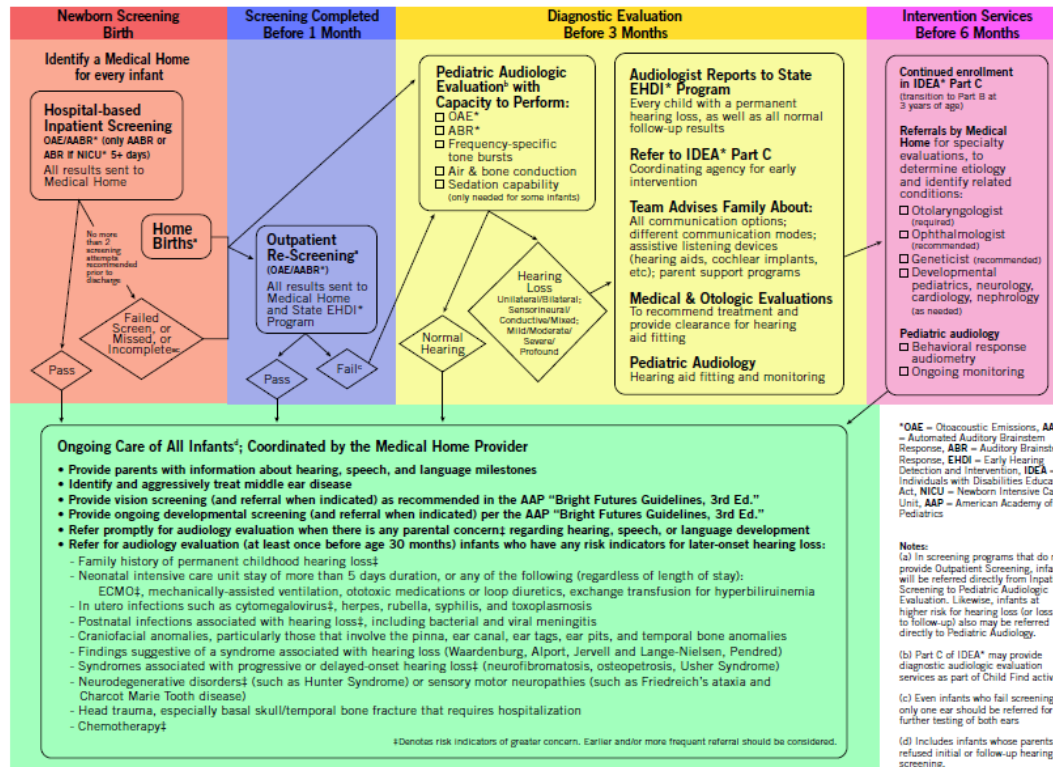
Newborn Screening Birth

Screening Completed Before 1 Month

Diagnostic Evaluation Before 3 Months

Intervention Services Before 6 Months

Identify a Medical Home for every infant

Hospital-based Inpatient Screening
OAE/AABR* (only AABR or ABR if NICU* 5+ days)
All results sent to Medical Home

No more than 2 screening attempts recommended prior to discharge

Home Births*

Failed Screen, or Missed, or Incomplete$^a$

Pass

Outpatient Re-Screening$^a$
(OAE/AABR*)
All results sent to Medical Home and State EHDI* Program

Pass

Fail$^c$

Pediatric Audiologic Evaluation$^b$ with Capacity to Perform:
☐ OAE*
☐ ABR*
☐ Frequency-specific tone bursts
☐ Air & bone conduction
☐ Sedation capability
(only needed for some infants)

Normal Hearing

Hearing Loss
Unilateral/Bilateral; Sensorineural/ Conductive/Mixed; Mild/Moderate/ Severe/ Profound

Audiologist Reports to State EHDI* Program
Every child with a permanent hearing loss, as well as all normal follow-up results

Refer to IDEA* Part C
Coordinating agency for early intervention

Team Advises Family About:
All communication options; different communication modes; assistive listening devices (hearing aids, cochlear implants, etc); parent support programs

Medical & Otologic Evaluations
To recommend treatment and provide clearance for hearing aid fitting

Pediatric Audiology
Hearing aid fitting and monitoring

Continued enrollment in IDEA* Part C
(transition to Part B at 3 years of age)

Referrals by Medical Home for specialty evaluations, to determine etiology and identify related conditions:
☐ Otolaryngologist (required)
☐ Ophthalmologist (recommended)
☐ Geneticist (recommended)
☐ Developmental pediatrics, neurology, cardiology, nephrology (as needed)

Pediatric audiology
☐ Behavioral response audiometry
☐ Ongoing monitoring

Ongoing Care of All Infants$^d$; Coordinated by the Medical Home Provider
• Provide parents with information about hearing, speech, and language milestones
• Identify and aggressively treat middle ear disease
• Provide vision screening (and referral when indicated) as recommended in the AAP "Bright Futures Guidelines, 3rd Ed."
• Provide ongoing developmental screening (and referral when indicated) per the AAP "Bright Futures Guidelines, 3rd Ed."
• Refer promptly for audiology evaluation when there is any parental concern‡ regarding hearing, speech, or language development
• Refer for audiology evaluation (at least once before age 30 months) infants who have any risk indicators for later-onset hearing loss:
- Family history of permanent childhood hearing loss‡
- Neonatal intensive care unit stay of more than 5 days duration, or any of the following (regardless of length of stay):
ECMO‡, mechanically-assisted ventilation, ototoxic medications or loop diuretics, exchange transfusion for hyperbiliruinemia
- In utero infections such as cytomegalovirus‡, herpes, rubella, syphilis, and toxoplasmosis
- Postnatal infections associated with hearing loss‡, including bacterial and viral meningitis
- Craniofacial anomalies, particularly those that involve the pinna, ear canal, ear tags, ear pits, and temporal bone anomalies
- Findings suggestive of a syndrome associated with hearing loss (Waardenburg, Alport, Jervell and Lange-Nielsen, Pendred)
- Syndromes associated with progressive or delayed-onset hearing loss‡ (neurofibromatosis, osteopetrosis, Usher Syndrome)
- Neurodegenerative disorders‡ (such as Hunter Syndrome) or sensory motor neuropathies (such as Friedreich's ataxia and Charcot Marie Tooth disease)
- Head trauma, especially basal skull/temporal bone fracture that requires hospitalization
- Chemotherapy‡

‡Denotes risk indicators of greater concern. Earlier and/or more frequent referral should be considered.

*OAE = Otoacoustic Emissions, AA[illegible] = Automated Auditory Brainstem Response, ABR = Auditory Brainst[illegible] Response, EHDI = Early Hearing Detection and Intervention, IDEA = Individuals with Disabilities Educa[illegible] Act, NICU = Newborn Intensive Ca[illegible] Unit, AAP = American Academy of Pediatrics

Notes:
(a) In screening programs that do n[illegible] provide Outpatient Screening, infa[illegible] will be referred directly from Inpat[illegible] Screening to Pediatric Audiologic Evaluation. Likewise, infants at higher risk for hearing loss (or loss to follow-up) also may be referred directly to Pediatric Audiology.

(b) Part C of IDEA* may provide diagnostic audiologic evaluation services as part of Child Find activ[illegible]

(c) Even infants who fail screening only one ear should be referred for further testing of both ears

(d) Includes infants whose parents refused initial or follow-up hearing screening.